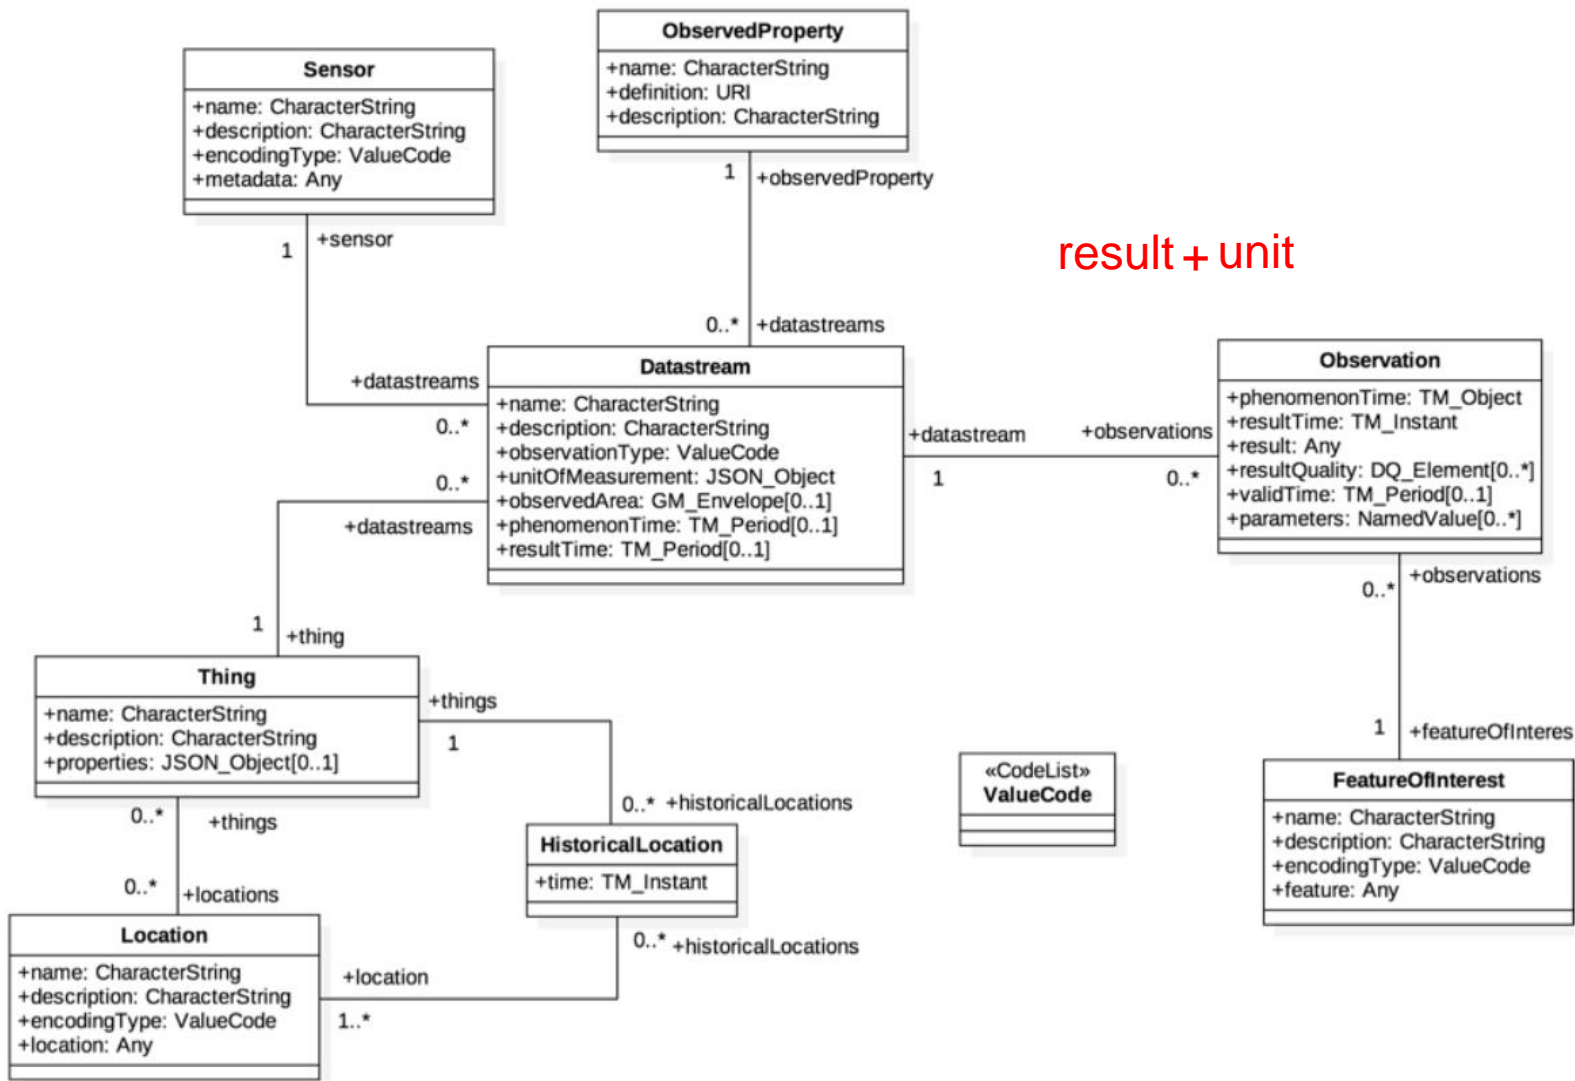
ObservedProperty
+name: CharacterString
+definition: URI
+description: CharacterString

Sensor
+name: CharacterString
+description: CharacterString
+encodingType: ValueCode
+metadata: Any

1 +observedProperty

1 +sensor

result + unit

0..* +datastreams

+datastreams

Datastream
+name: CharacterString
+description: CharacterString
+observationType: ValueCode
+unitOfMeasurement: JSON_Object
+observedArea: GM_Envelope[0..1]
+phenomenonTime: TM_Period[0..1]
+resultTime: TM_Period[0..1]

0..*

0..*

+datastreams

+datastream 1

+observations 0..*

Observation
+phenomenonTime: TM_Object
+resultTime: TM_Instant
+result: Any
+resultQuality: DQ_Element[0..*]
+validTime: TM_Period[0..1]
+parameters: NamedValue[0..*]

+observations 0..*

1 +thing

Thing
+name: CharacterString
+description: CharacterString
+properties: JSON_Object[0..1]

+things 1

1 +featureOfInteres

«CodeList»
ValueCode

FeatureOfInterest
+name: CharacterString
+description: CharacterString
+encodingType: ValueCode
+feature: Any

0..* +historicalLocations

0..* +things

HistoricalLocation
+time: TM_Instant

0..* +locations

Location
+name: CharacterString
+description: CharacterString
+encodingType: ValueCode
+location: Any

0..* +historicalLocations

+location

1..*